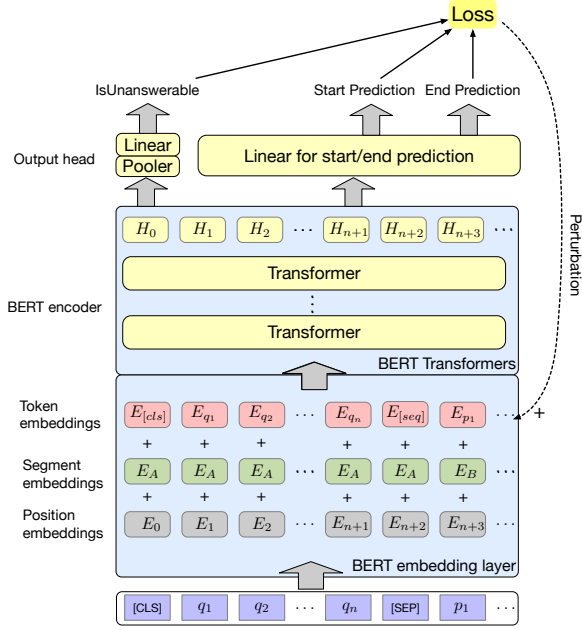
Loss

IsUnanswerable
Start Prediction
End Prediction

Perturbation

Output head
Linear
Pooler
Linear for start/end prediction

$H_0$ $H_1$ $H_2$ ⋯ $H_{n+1}$ $H_{n+2}$ $H_{n+3}$ ⋯

BERT encoder
Transformer
⋮
Transformer
BERT Transformers

Token embeddings
$E_{[cls]}$ $E_{q_1}$ $E_{q_2}$ ⋯ $E_{q_n}$ $E_{[seq]}$ $E_{p_1}$ ⋯ +
+ + + + + +
Segment embeddings
$E_A$ $E_A$ $E_A$ ⋯ $E_A$ $E_A$ $E_B$ ⋯
+ + + + + +
Position embeddings
$E_0$ $E_1$ $E_2$ ⋯ $E_{n+1}$ $E_{n+2}$ $E_{n+3}$ ⋯
BERT embedding layer

[CLS] $q_1$ $q_2$ ⋯ $q_n$ [SEP] $p_1$ ⋯